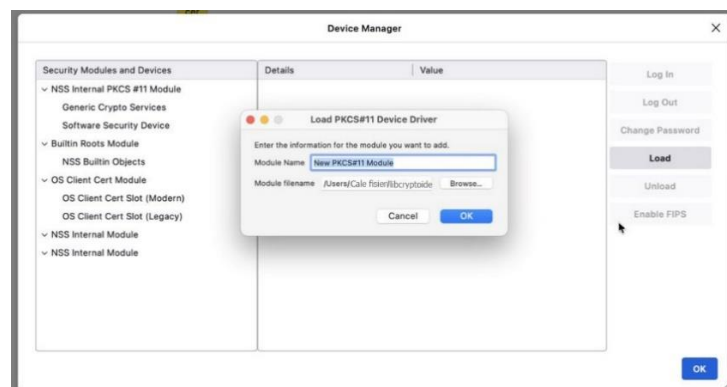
Device Manager

×

Security Modules and Devices

∨ NSS Internal PKCS #11 Module

Generic Crypto Services

Software Security Device

∨ Builtin Roots Module

NSS Builtin Objects

∨ OS Client Cert Module

OS Client Cert Slot (Modern)

OS Client Cert Slot (Legacy)

∨ NSS Internal Module

∨ NSS Internal Module

Details

Value

Load PKCS#11 Device Driver

Enter the information for the module you want to add.

Module Name New PKCS#11 Module

Module filename /Users/Cale fisler/libcryptoide

Browse...

Cancel

OK

Log In

Log Out

Change Password

Load

Unload

Enable FIPS

OK